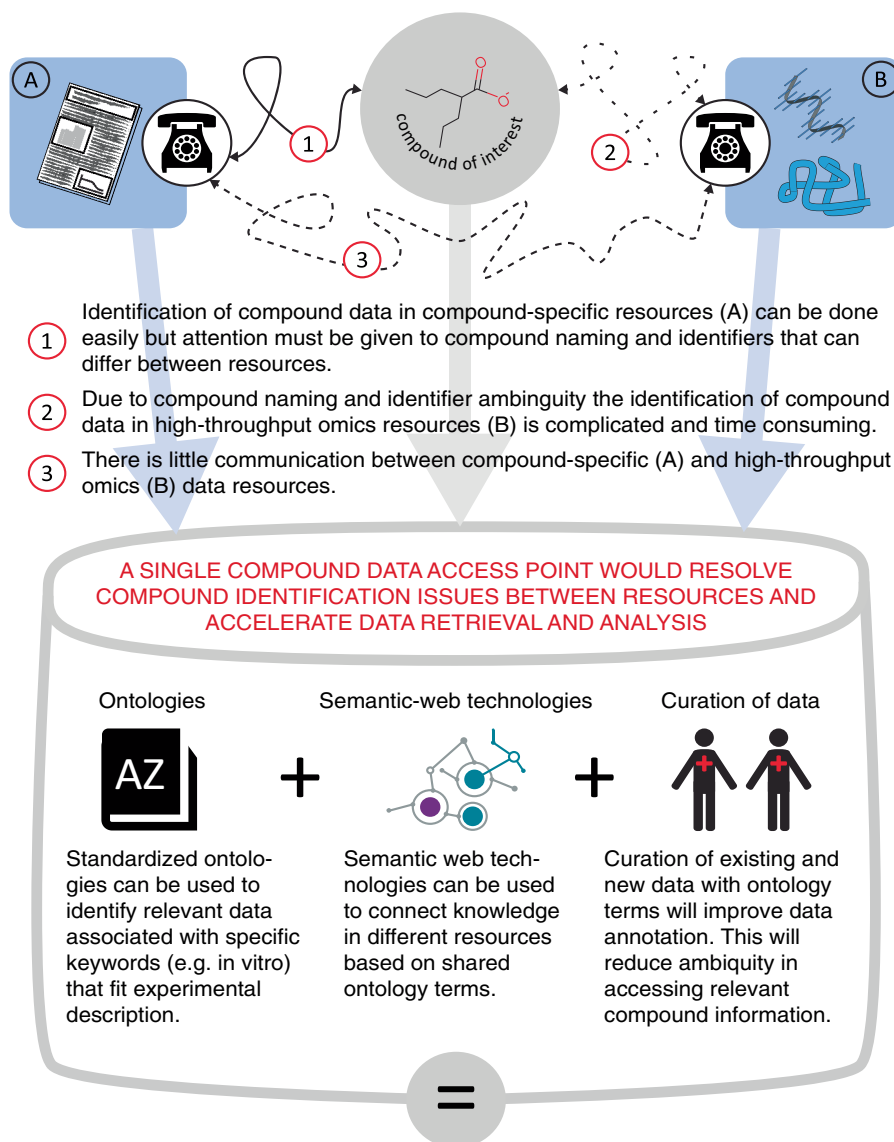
A

B

1

compound of interest

2

3

1 Identification of compound data in compound-specific resources (A) can be done easily but attention must be given to compound naming and identifiers that can differ between resources.

2 Due to compound naming and identifier ambinguity the identification of compound data in high-throughput omics resources (B) is complicated and time consuming.

3 There is little communication between compound-specific (A) and high-throughput omics (B) data resources.

A SINGLE COMPOUND DATA ACCESS POINT WOULD RESOLVE COMPOUND IDENTIFICATION ISSUES BETWEEN RESOURCES AND ACCELERATE DATA RETRIEVAL AND ANALYSIS

Ontologies

AZ

+

Semantic-web technologies

+

Curation of data

Standardized ontologies can be used to identify relevant data associated with specific keywords (e.g. in vitro) that fit experimental description.

Semantic web technologies can be used to connect knowledge in different resources based on shared ontology terms.

Curation of existing and new data with ontology terms will improve data annotation. This will reduce ambiquity in accessing relevant compound information.

=